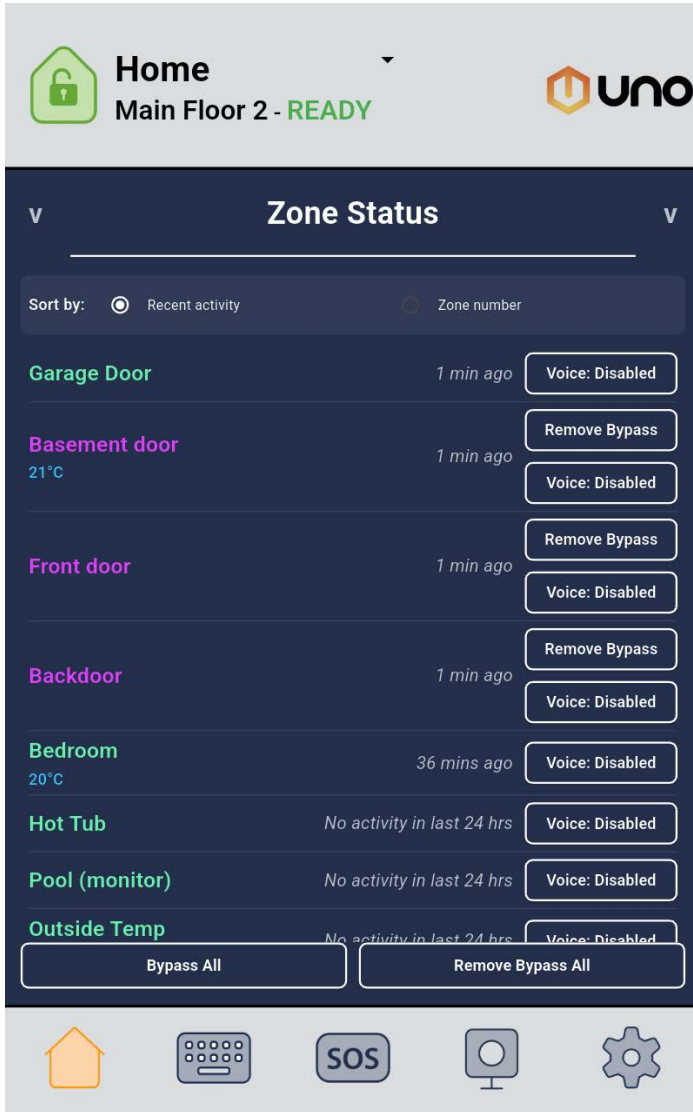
Home
Main Floor 2 - READY

uno

v Zone Status v

Sort by: Recent activity Zone number

Garage Door 1 min ago Voice: Disabled

Basement door
21°C
1 min ago Remove Bypass
Voice: Disabled

Front door 1 min ago Remove Bypass
Voice: Disabled

Backdoor 1 min ago Remove Bypass
Voice: Disabled

Bedroom
20°C
36 mins ago Voice: Disabled

Hot Tub No activity in last 24 hrs Voice: Disabled

Pool (monitor) No activity in last 24 hrs Voice: Disabled

Outside Temp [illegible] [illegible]

Bypass All Remove Bypass All

SOS